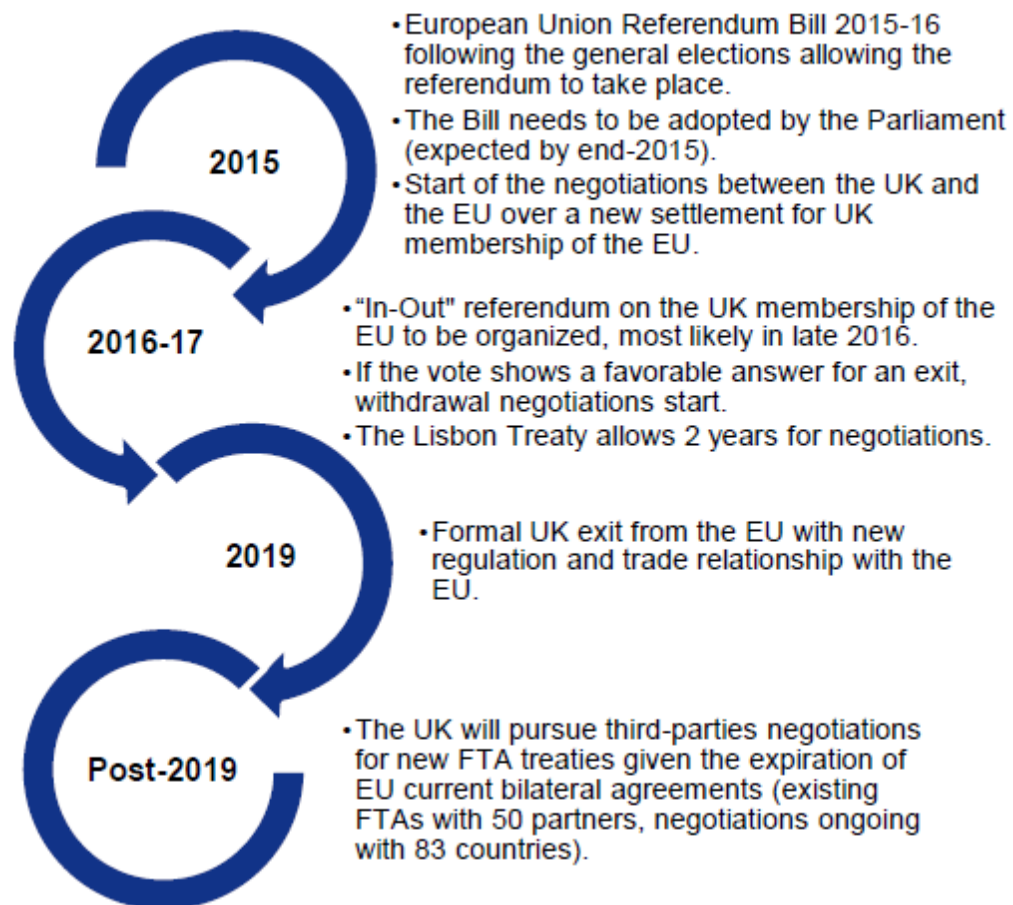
2015

• European Union Referendum Bill 2015-16 following the general elections allowing the referendum to take place.
• The Bill needs to be adopted by the Parliament (expected by end-2015).
• Start of the negotiations between the UK and the EU over a new settlement for UK membership of the EU.

2016-17

• "In-Out" referendum on the UK membership of the EU to be organized, most likely in late 2016.
• If the vote shows a favorable answer for an exit, withdrawal negotiations start.
• The Lisbon Treaty allows 2 years for negotiations.

2019

• Formal UK exit from the EU with new regulation and trade relationship with the EU.

Post-2019

• The UK will pursue third-parties negotiations for new FTA treaties given the expiration of EU current bilateral agreements (existing FTAs with 50 partners, negotiations ongoing with 83 countries).